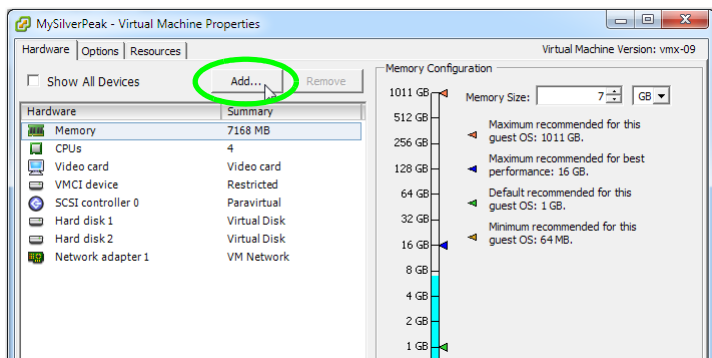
MySilverPeak - Virtual Machine Properties

Hardware | Options | Resources

Virtual Machine Version: vmx-09

Show All Devices

Add...

Remove

| Hardware | Summary |
|---|---|
| Memory | 7168 MB |
| CPUs | 4 |
| Video card | Video card |
| VMCI device | Restricted |
| SCSI controller 0 | Paravirtual |
| Hard disk 1 | Virtual Disk |
| Hard disk 2 | Virtual Disk |
| Network adapter 1 | VM Network |

Memory Configuration

1011 GB
512 GB
256 GB
128 GB
64 GB
32 GB
16 GB
8 GB
4 GB
2 GB
1 GB

Memory Size: 7 GB

Maximum recommended for this guest OS: 1011 GB.

Maximum recommended for best performance: 16 GB.

Default recommended for this guest OS: 1 GB.

Minimum recommended for this guest OS: 64 MB.